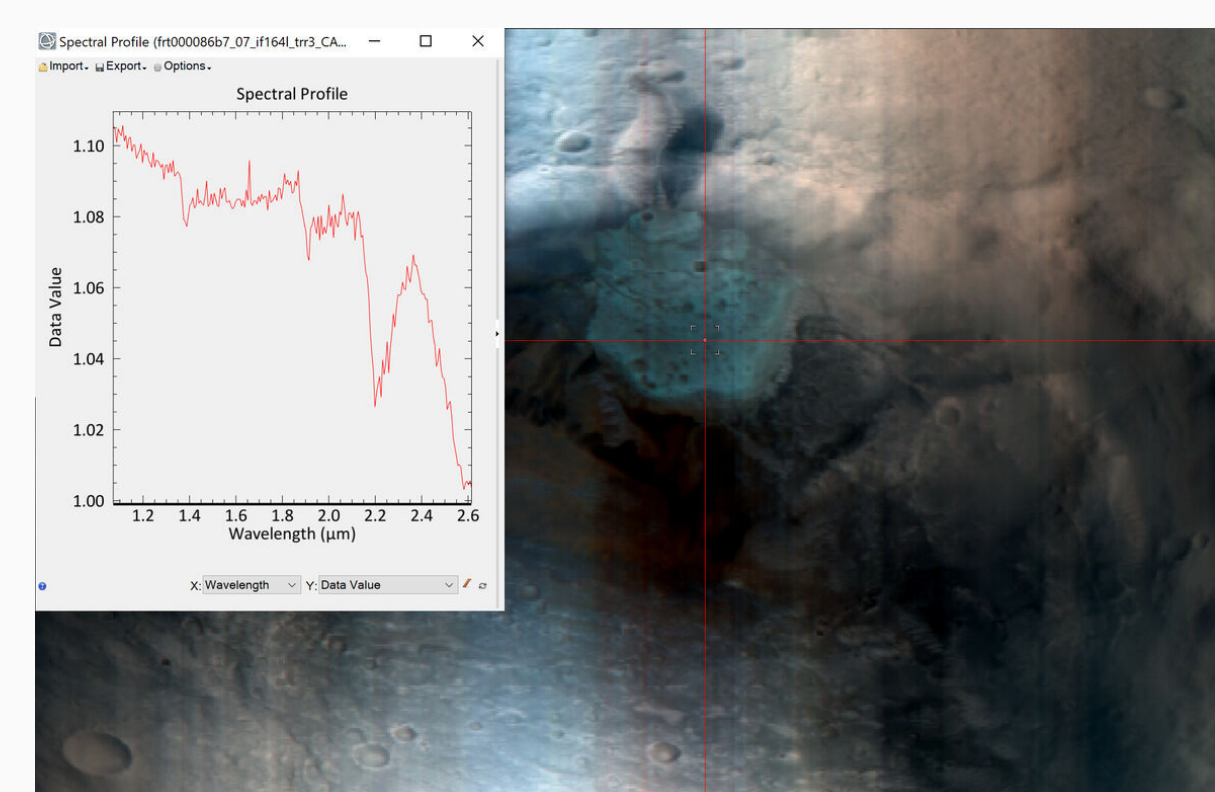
Spectral Profile (frt000086b7_07_if164l_trr3_CA...

Import Export Options

Spectral Profile

1.10
1.08
1.06
1.04
1.02
1.00

Data Value

1.2 1.4 1.6 1.8 2.0 2.2 2.4 2.6

Wavelength (µm)

X: Wavelength Y: Data Value